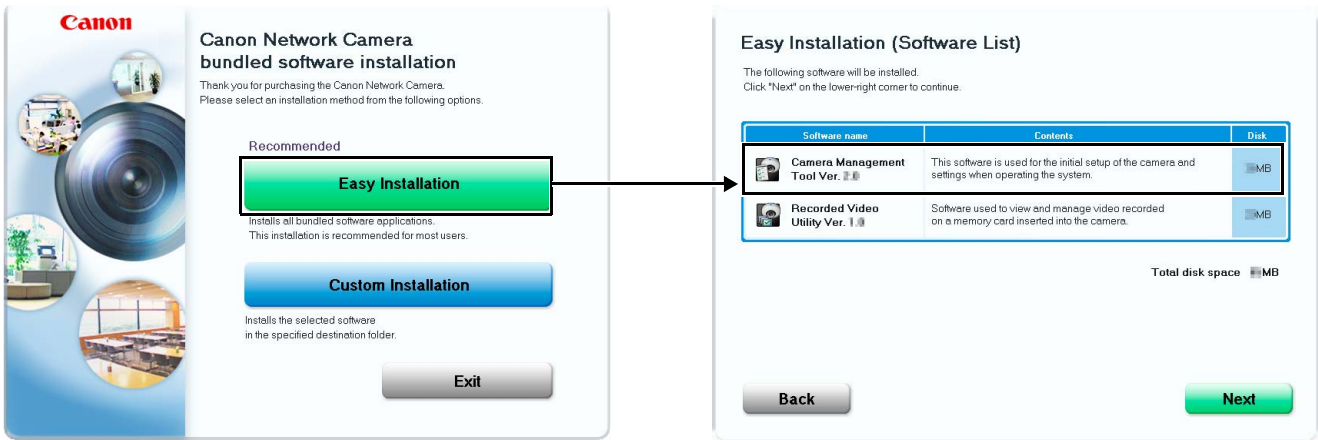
Canon

Canon Network Camera bundled software installation

Thank you for purchasing the Canon Network Camera.
Please select an installation method from the following options.

Recommended

Easy Installation

Installs all bundled software applications.
This installation is recommended for most users.

Custom Installation

Installs the selected software in the specified destination folder.

Exit

Easy Installation (Software List)

The following software will be installed.
Click "Next" on the lower-right corner to continue.

| Software name | Contents | Disk |
|---|---|---|
| Camera Management Tool Ver. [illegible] | This software is used for the initial setup of the camera and settings when operating the system. | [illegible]MB |
| Recorded Video Utility Ver. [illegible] | Software used to view and manage video recorded on a memory card inserted into the camera. | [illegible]MB |

Total disk space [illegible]MB

Back

Next